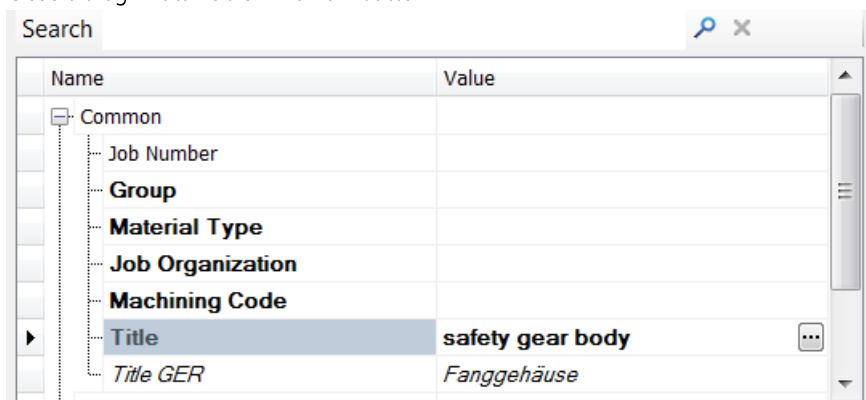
Search

| Name | Value |
|---|---|
| Common | |
| Job Number | |
| **Group** | |
| **Material Type** | |
| **Job Organization** | |
| **Machining Code** | |
| **Title** | **safety gear body** |
| *Title GER* | *Fanggehäuse* |